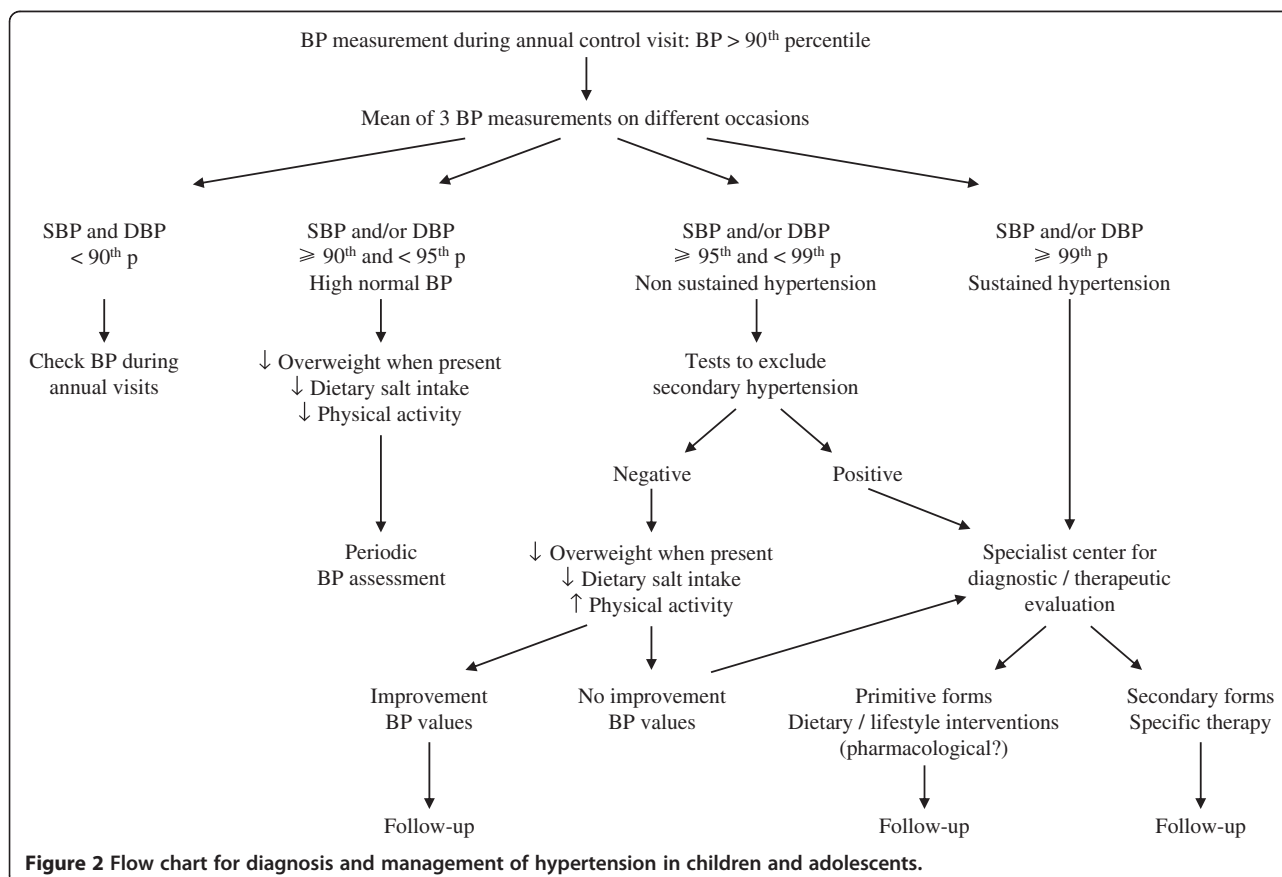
BP measurement during annual control visit: BP > 90$^{th}$ percentile

Mean of 3 BP measurements on different occasions

SBP and DBP < 90$^{th}$ p

Check BP during annual visits

SBP and/or DBP ⩾ 90$^{th}$ and < 95$^{th}$ p
High normal BP

↓ Overweight when present
↓ Dietary salt intake
↓ Physical activity

Periodic BP assessment

SBP and/or DBP ⩾ 95$^{th}$ and < 99$^{th}$ p
Non sustained hypertension

Tests to exclude secondary hypertension

Negative

Positive

↓ Overweight when present
↓ Dietary salt intake
↑ Physical activity

Improvement BP values

Follow-up

No improvement BP values

SBP and/or DBP ⩾ 99$^{th}$ p
Sustained hypertension

Specialist center for diagnostic / therapeutic evaluation

Primitive forms
Dietary / lifestyle interventions
(pharmacological?)

Follow-up

Secondary forms
Specific therapy

Follow-up

Figure 2 Flow chart for diagnosis and management of hypertension in children and adolescents.